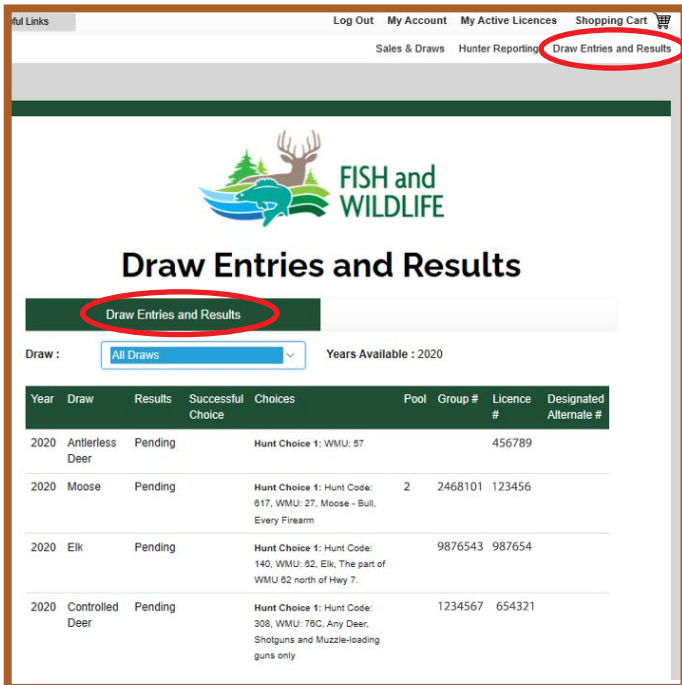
ful Links

Log Out My Account My Active Licences Shopping Cart

Sales & Draws Hunter Reporting Draw Entries and Results

FISH and WILDLIFE

Draw Entries and Results

Draw Entries and Results

Draw : All Draws Years Available : 2020

| Year | Draw | Results | Successful Choice | Choices | Pool | Group # | Licence # | Designated Alternate # |
|---|---|---|---|---|---|---|---|---|
| 2020 | Antlerless Deer | Pending | | **Hunt Choice 1:** WMU: 57 | | | 456789 | |
| 2020 | Moose | Pending | | **Hunt Choice 1:** Hunt Code: 617, WMU: 27, Moose - Bull, Every Firearm | 2 | 2468101 | 123456 | |
| 2020 | Elk | Pending | | **Hunt Choice 1:** Hunt Code: 140, WMU: 62, Elk, The part of WMU 62 north of Hwy 7. | | 9876543 | 987654 | |
| 2020 | Controlled Deer | Pending | | **Hunt Choice 1:** Hunt Code: 308, WMU: 76C, Any Deer, Shotguns and Muzzle-loading guns only | | 1234567 | 654321 | |